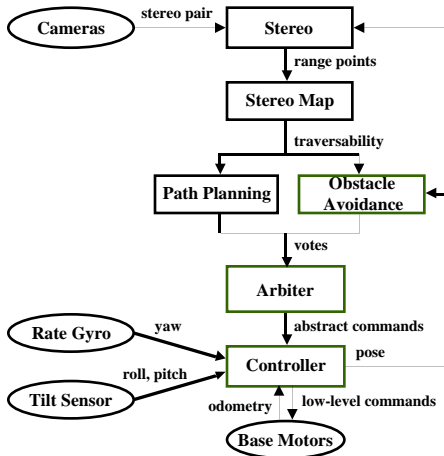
Cameras

stereo pair

Stereo

range points

Stereo Map

traversability

Path Planning

Obstacle Avoidance

votes

Arbiter

Rate Gyro

yaw

abstract commands

Controller

pose

roll, pitch

Tilt Sensor

odometry

low-level commands

Base Motors